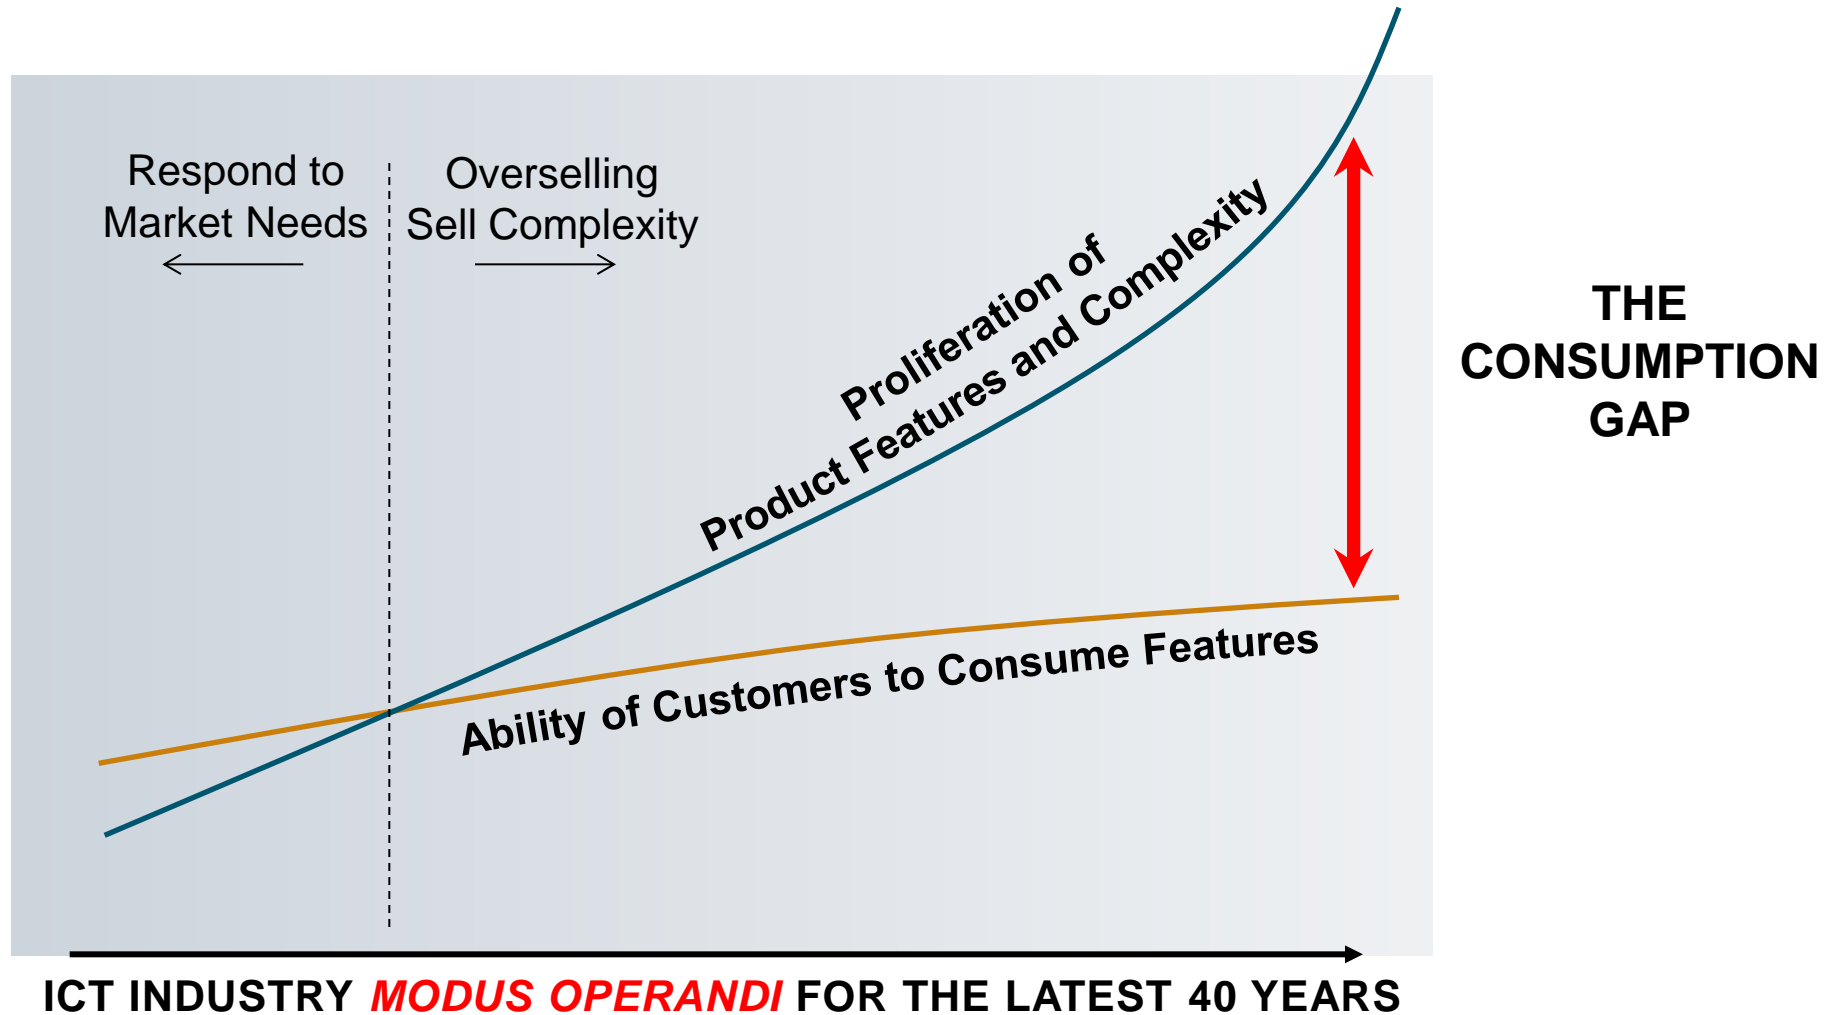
Respond to Market Needs

Overselling Sell Complexity

Proliferation of Product Features and Complexity

Ability of Customers to Consume Features

THE CONSUMPTION GAP

ICT INDUSTRY MODUS OPERANDI FOR THE LATEST 40 YEARS